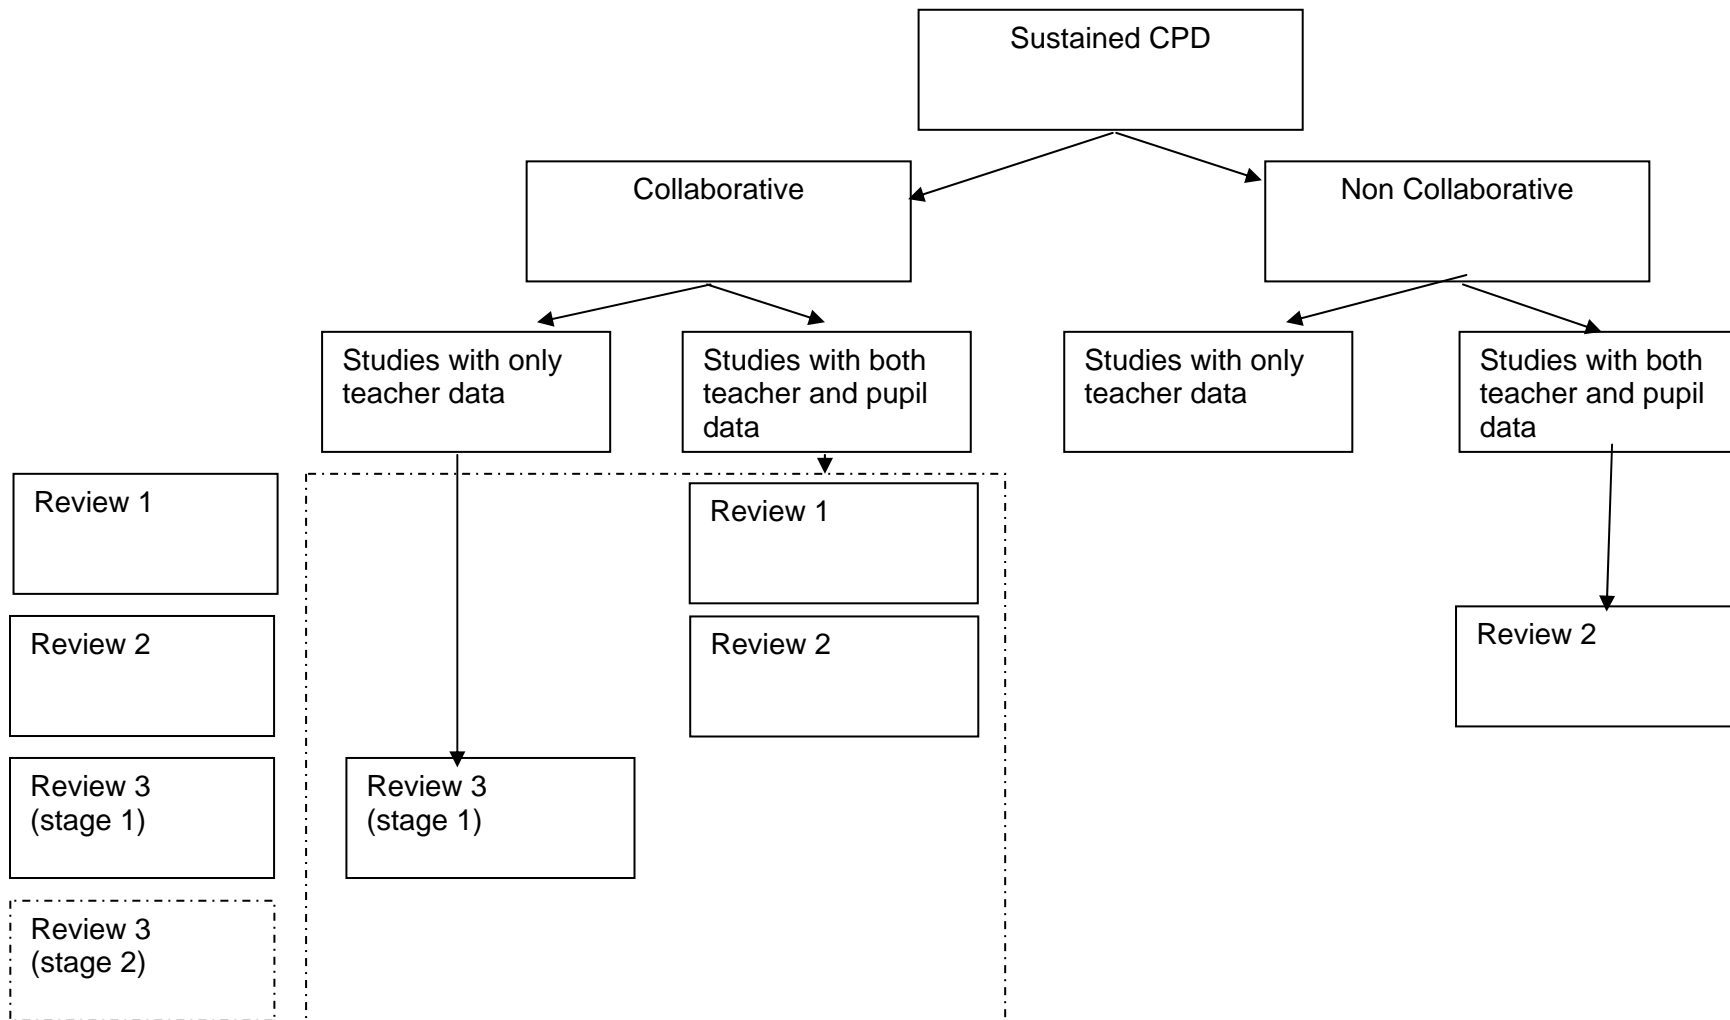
Sustained CPD

Collaborative

Non Collaborative

Studies with only teacher data

Studies with both teacher and pupil data

Studies with only teacher data

Studies with both teacher and pupil data

Review 1

Review 2

Review 3 (stage 1)

Review 3 (stage 2)

Review 1

Review 2

Review 3 (stage 1)

Review 2